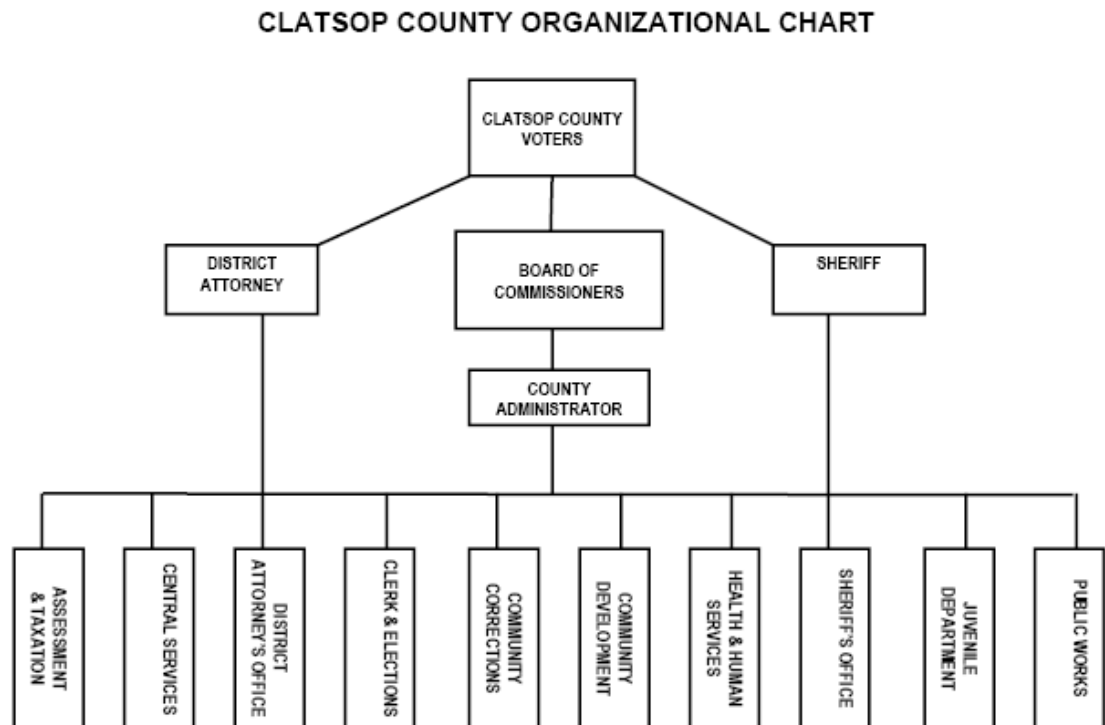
CLATSOP COUNTY ORGANIZATIONAL CHART

CLATSOP COUNTY VOTERS

DISTRICT ATTORNEY

BOARD OF COMMISSIONERS

SHERIFF

COUNTY ADMINISTRATOR

ASSESSMENT & TAXATION

CENTRAL SERVICES

DISTRICT ATTORNEY'S OFFICE

CLERK & ELECTIONS

COMMUNITY CORRECTIONS

COMMUNITY DEVELOPMENT

HEALTH & HUMAN SERVICES

SHERIFF'S OFFICE

JUVENILE DEPARTMENT

PUBLIC WORKS